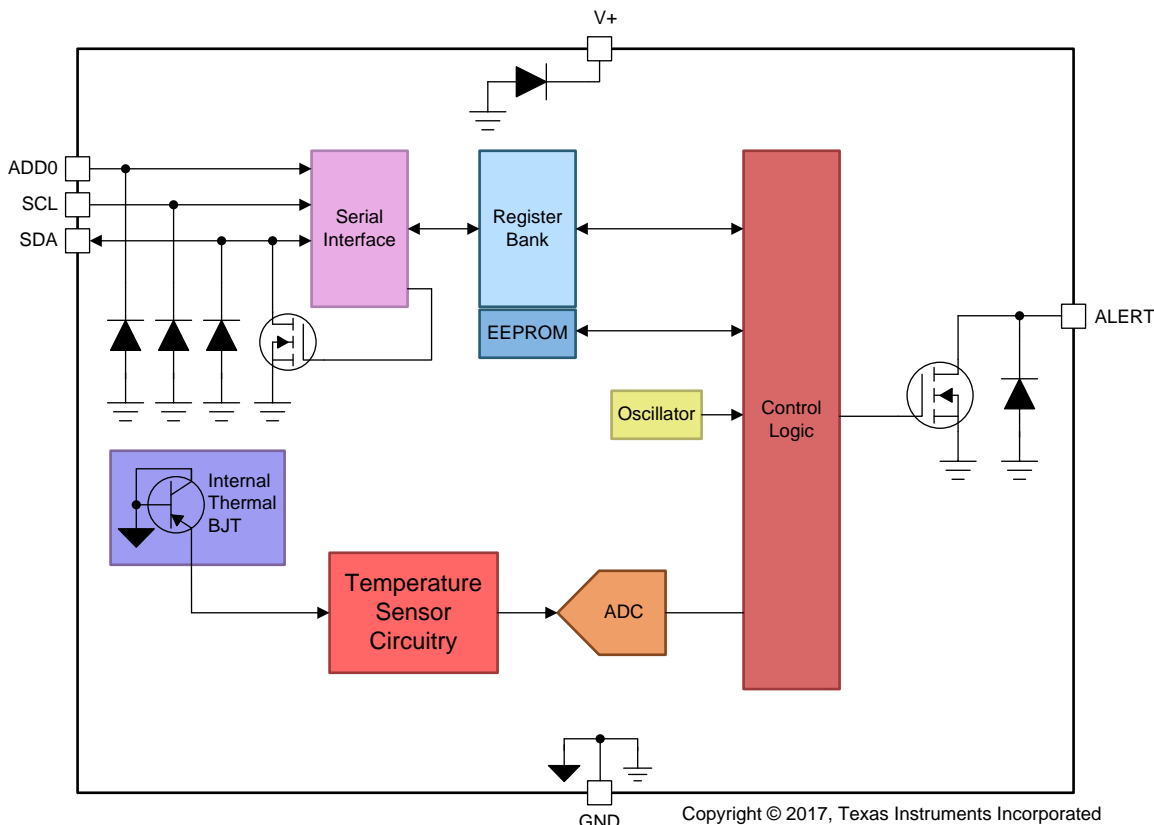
V+

ADD0
SCL
SDA

Serial Interface

Register Bank

EEPROM

Oscillator

Control Logic

ALERT

Internal Thermal BJT

Temperature Sensor Circuitry

ADC

GND

Copyright © 2017, Texas Instruments Incorporated